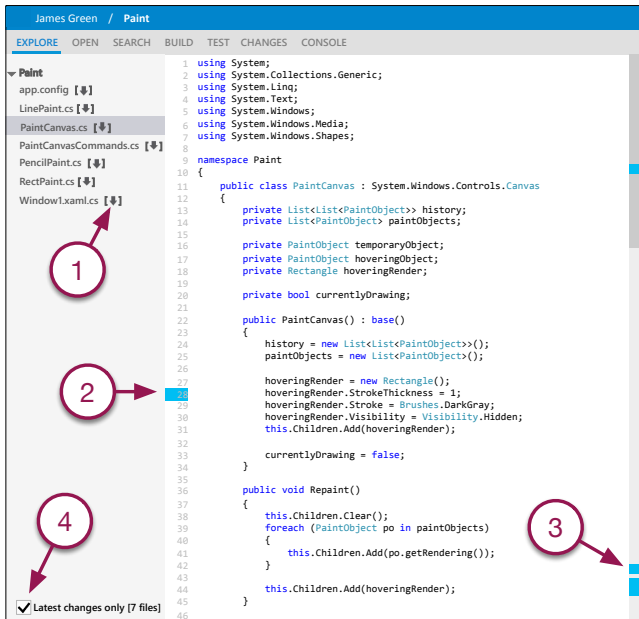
James Green / Paint

EXPLORE OPEN SEARCH BUILD TEST CHANGES CONSOLE

Paint
app.config [⬇]
LinePaint.cs [⬇]
PaintCanvas.cs [⬇]
PaintCanvasCommands.cs [⬇]
PencilPaint.cs [⬇]
RectPaint.cs [⬇]
Window1.xaml.cs [⬇]

1

2

4

Latest changes only [7 files]

1 using System;
2 using System.Collections.Generic;
3 using System.Linq;
4 using System.Text;
5 using System.Windows;
6 using System.Windows.Media;
7 using System.Windows.Shapes;
8
9 namespace Paint
10 {
11 public class PaintCanvas : System.Windows.Controls.Canvas
12 {
13 private List<List<PaintObject>> history;
14 private List<PaintObject> paintObjects;
15
16 private PaintObject temporaryObject;
17 private PaintObject hoveringObject;
18 private Rectangle hoveringRender;
19
20 private bool currentlyDrawing;
21
22 public PaintCanvas() : base()
23 {
24 history = new List<List<PaintObject>>();
25 paintObjects = new List<PaintObject>();
26
27 hoveringRender = new Rectangle();
28 hoveringRender.StrokeThickness = 1;
29 hoveringRender.Stroke = Brushes.DarkGray;
30 hoveringRender.Visibility = Visibility.Hidden;
31 this.Children.Add(hoveringRender);
32
33 currentlyDrawing = false;
34 }
35
36 public void Repaint()
37 {
38 this.Children.Clear();
39 foreach (PaintObject po in paintObjects)
40 {
41 this.Children.Add(po.getRendering());
42 }
43
44 this.Children.Add(hoveringRender);
45 }

3